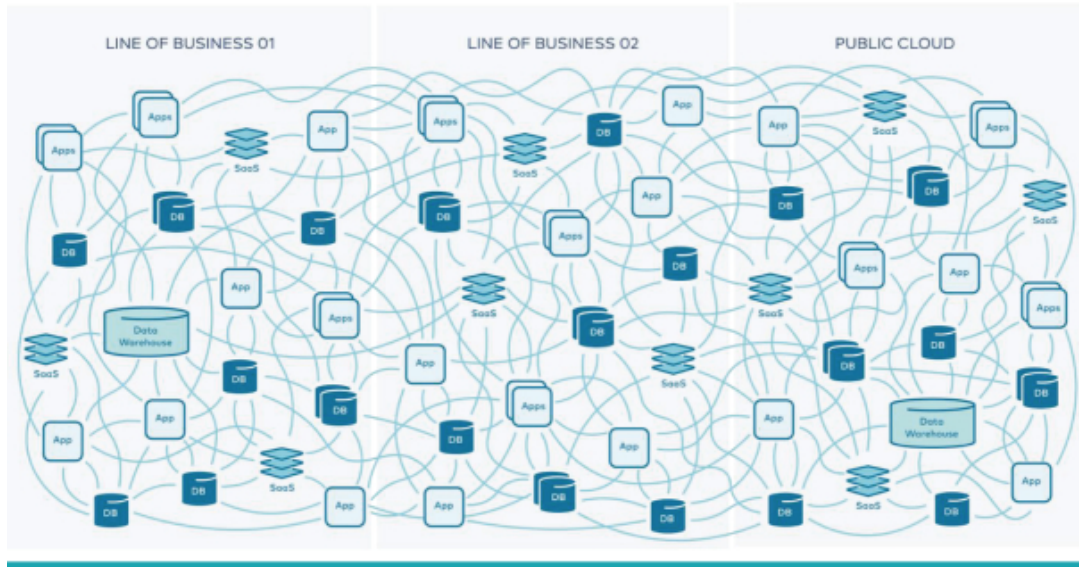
LINE OF BUSINESS 01

Apps
Apps
SaaS
App
DB
DB
DB
Data Warehouse
App
Apps
SaaS
DB
DB
App
App
DB
SaaS
DB
App

LINE OF BUSINESS 02

Apps
SaaS
DB
App
DB
App
Apps
SaaS
DB
DB
App
SaaS
Apps
DB
App
DB
App
DB

PUBLIC CLOUD

App
SaaS
Apps
DB
DB
SaaS
Apps
App
SaaS
DB
Apps
DB
DB
App
Data Warehouse
SaaS
DB
App
DB